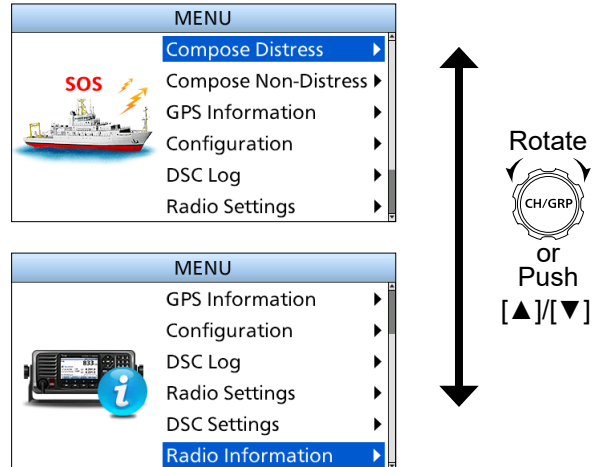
MENU
SOS
Compose Distress ▶
Compose Non-Distress ▶
GPS Information ▶
Configuration ▶
DSC Log ▶
Radio Settings ▶

MENU
GPS Information ▶
Configuration ▶
DSC Log ▶
Radio Settings ▶
DSC Settings ▶
Radio Information ▶

Rotate
CH/GRP
or
Push
[▲]/[▼]